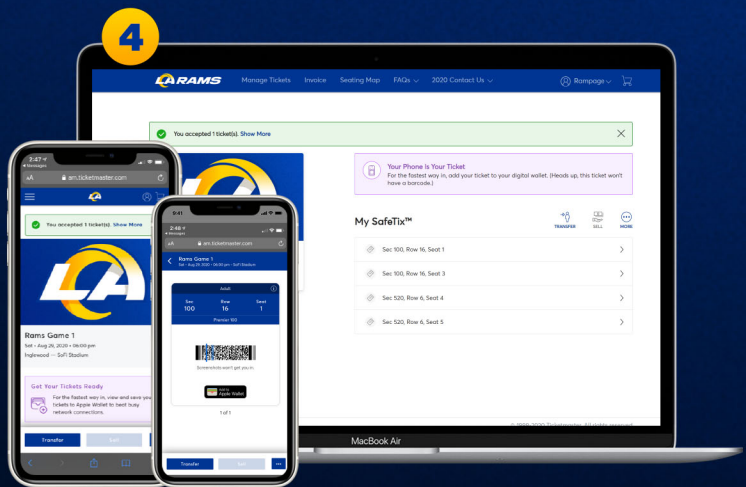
4

LA RAMS Manage Tickets Invoice Seating Map FAQs 2020 Contact Us Rampage

You accepted 1 ticket(s). Show More

Your Phone is Your Ticket
For the fastest way in, add your ticket to your digital wallet. (Heads up, this ticket won't have a barcode.)

My SafeTix™
TRANSFER SELL MORE

Sec 100, Row 16, Seat 1
Sec 100, Row 16, Seat 3
Sec 520, Row 6, Seat 4
Sec 520, Row 6, Seat 5

© 1999-2020 Ticketmaster. All rights reserved.

MacBook Air

2:47
Messages
AA am.ticketmaster.com
You accepted 1 ticket(s). Show More
Rams Game 1
Sat • Aug 29, 2020 • 06:00 pm
Inglewood — SoFi Stadium
Get Your Tickets Ready
For the fastest way in, view and save your tickets to Apple Wallet to beat busy network connections.
Transfer Sell

2:48
Messages
AA am.ticketmaster.com
Rams Game 1
Sat • Aug 29, 2020 • 06:00 pm • SoFi Stadium
Adult
Sec 100 Row 16 Seat 1
Premier 100
Screenshots won't get you in.
Add to Apple Wallet
1 of 1
Transfer Sell